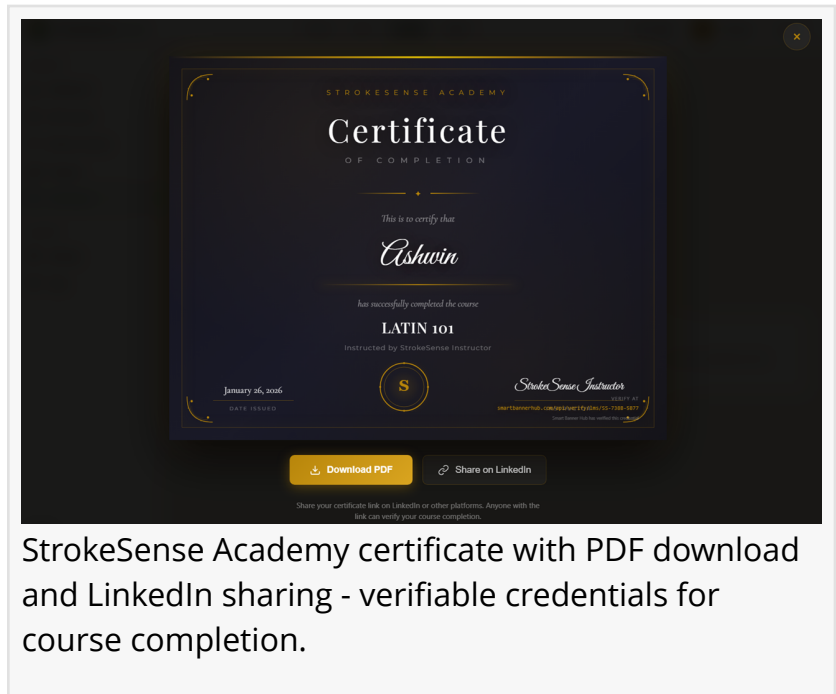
×

STROKESENSE ACADEMY

Certificate

OF COMPLETION

This is to certify that

Ashwin

has successfully completed the course

LATIN 101

Instructed by StrokeSense Instructor

January 26, 2026

DATE ISSUED

S

StrokeSense Instructor

VERIFY AT

smartbannerhub.com/app/verify/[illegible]

Smart Banner Hub has verified this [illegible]

Download PDF

Share on LinkedIn

Share your certificate link on LinkedIn or other platforms. Anyone with the link can verify your course completion.

StrokeSense Academy certificate with PDF download and LinkedIn sharing - verifiable credentials for course completion.